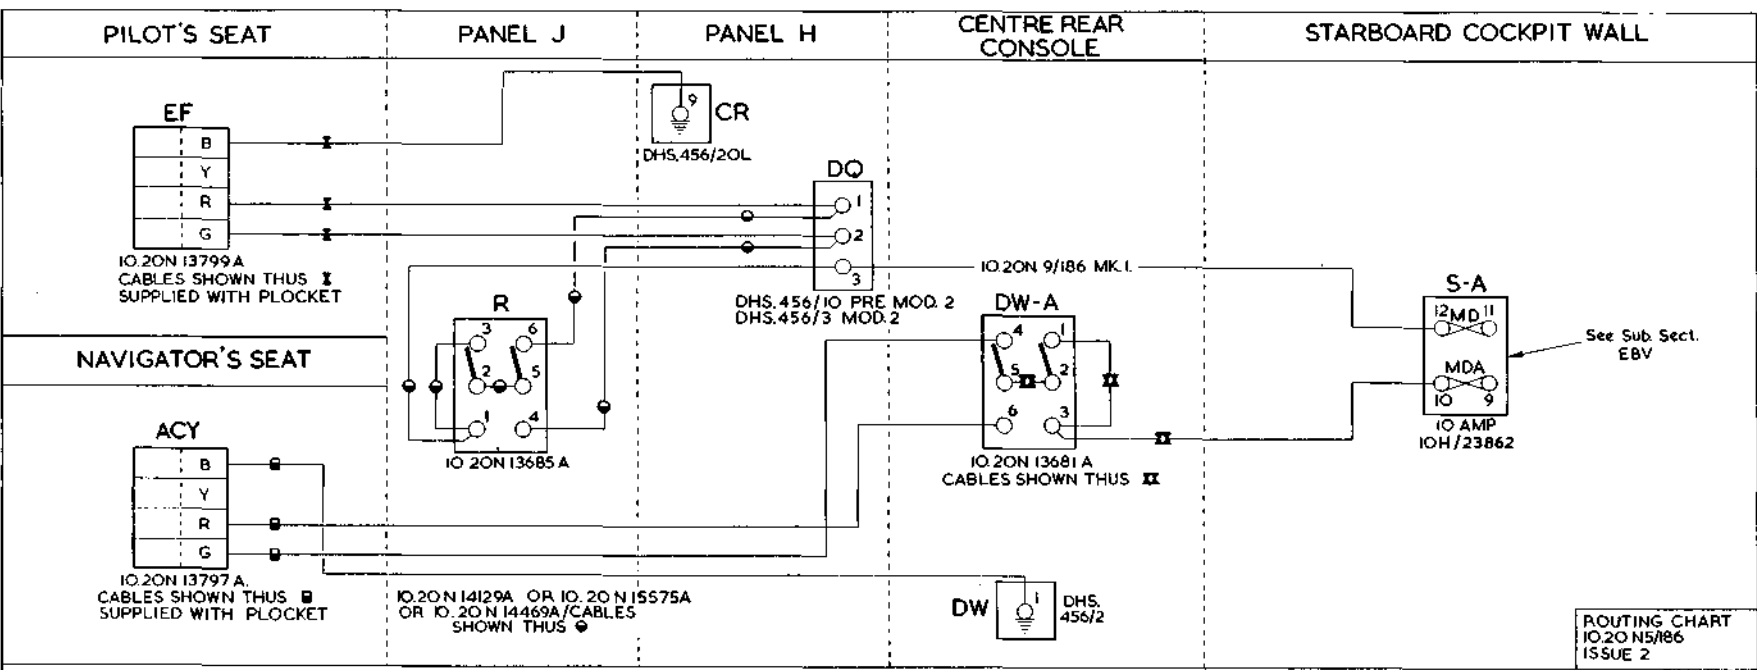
PILOT'S SEAT | PANEL J | PANEL H | CENTRE REAR CONSOLE | STARBOARD COCKPIT WALL

CR
9
DHS.456/20L

EF
B
Y
R
G
10.20N 13799A
CABLES SHOWN THUS
SUPPLIED WITH PLOCKET

DQ
1
2
3
10.20N 9/186 MK.1.
DHS.456/10 PRE MOD. 2
DHS.456/3 MOD.2

R
3
6
2
5
1
4
10.20N 13685 A

NAVIGATOR'S SEAT

DW-A
4
1
5
2
6
3
10.20N 13681 A
CABLES SHOWN THUS

S-A
12
MD
11
MDA
10
9
10 AMP
10H/23862

See Sub. Sect. EBV

ACY
B
Y
R
G
10.20N 13797 A.
CABLES SHOWN THUS
SUPPLIED WITH PLOCKET

10.20N 14129A OR 10.20N 15575A OR 10.20N 14469A/CABLES SHOWN THUS

DW
1
DHS. 456/2

ROUTING CHART
10.20N5/186
ISSUE 2